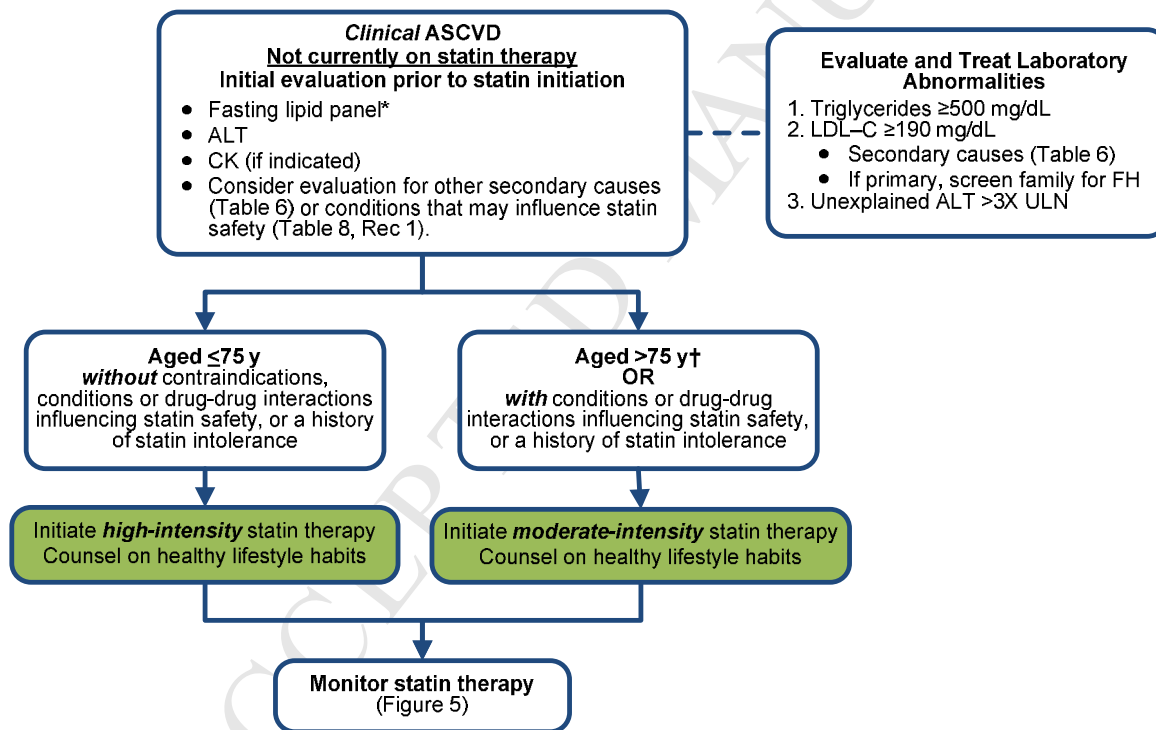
Clinical ASCVD
Not currently on statin therapy
Initial evaluation prior to statin initiation

- Fasting lipid panel*
- ALT
- CK (if indicated)
- Consider evaluation for other secondary causes (Table 6) or conditions that may influence statin safety (Table 8, Rec 1).

Evaluate and Treat Laboratory Abnormalities

1. Triglycerides ≥500 mg/dL
2. LDL–C ≥190 mg/dL
 - Secondary causes (Table 6)
 - If primary, screen family for FH
3. Unexplained ALT >3X ULN

Aged ≤75 y
without contraindications, conditions or drug-drug interactions influencing statin safety, or a history of statin intolerance

Aged >75 y†
OR
with conditions or drug-drug interactions influencing statin safety, or a history of statin intolerance

Initiate high-intensity statin therapy
Counsel on healthy lifestyle habits

Initiate moderate-intensity statin therapy
Counsel on healthy lifestyle habits

Monitor statin therapy
(Figure 5)